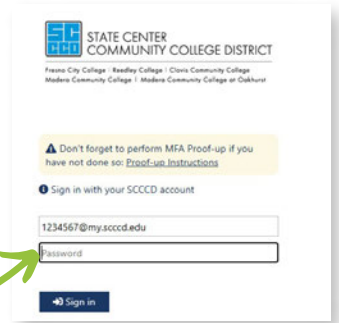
SC CCD STATE CENTER COMMUNITY COLLEGE DISTRICT

Fresno City College | Reedley College | Clovis Community College
Madera Community College | Madera Community College at Oakhurst

Don't forget to perform MFA Proof-up if you have not done so: Proof-up Instructions

Sign in with your SCCCD account

1234567@my.scccd.edu

Password

Sign in